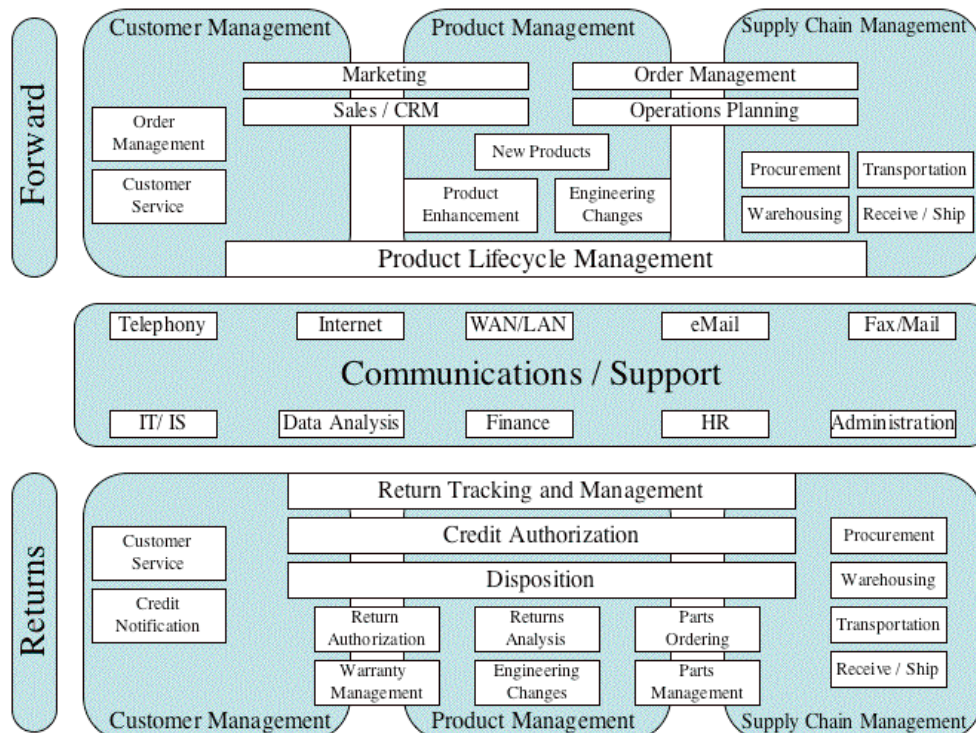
Forward

Customer Management

Product Management

Supply Chain Management

Marketing

Order Management

Sales / CRM

Operations Planning

Order Management

Customer Service

New Products

Product Enhancement

Engineering Changes

Procurement

Transportation

Warehousing

Receive / Ship

Product Lifecycle Management

Telephony

Internet

WAN/LAN

eMail

Fax/Mail

Communications / Support

IT/ IS

Data Analysis

Finance

HR

Administration

Returns

Return Tracking and Management

Credit Authorization

Disposition

Customer Service

Credit Notification

Return Authorization

Returns Analysis

Parts Ordering

Warranty Management

Engineering Changes

Parts Management

Procurement

Warehousing

Transportation

Receive / Ship

Customer Management

Product Management

Supply Chain Management